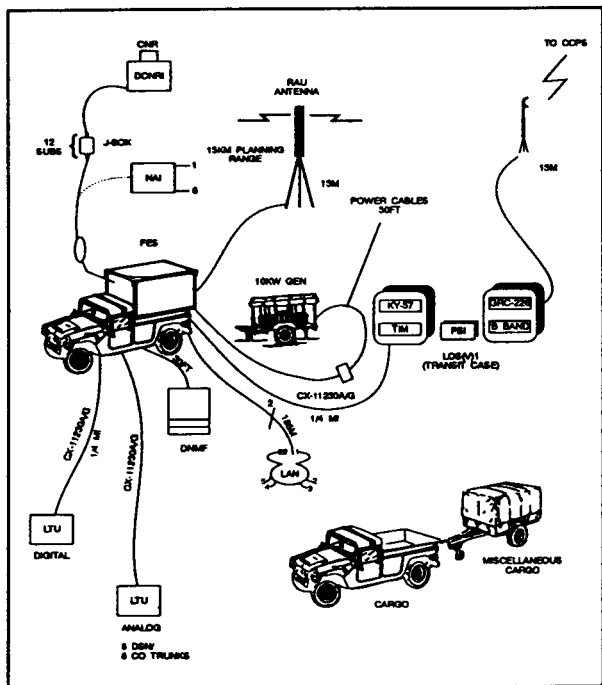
CNR
DCNRI
12 SUBS
J-BOX
NAI
1
8
RAU ANTENNA
15KM PLANNING RANGE
13M
TO CCPS
13M
POWER CABLES 30FT
FES
10KW GEN
KY-57
TIM
PSI
GRC-226
S BAND
LOS(V)1 (TRANSIT CASE)
CX-11230A/G
1/4 MI
50FT
DNMF
2
1 MILE
LAN
CX-11230A/G
1/4 MI
CX-11230A/G
LTU
DIGITAL
LTU
ANALOG
8 DSN/
8 CO TRUNKS
MISCELLANEOUS CARGO
CARGO